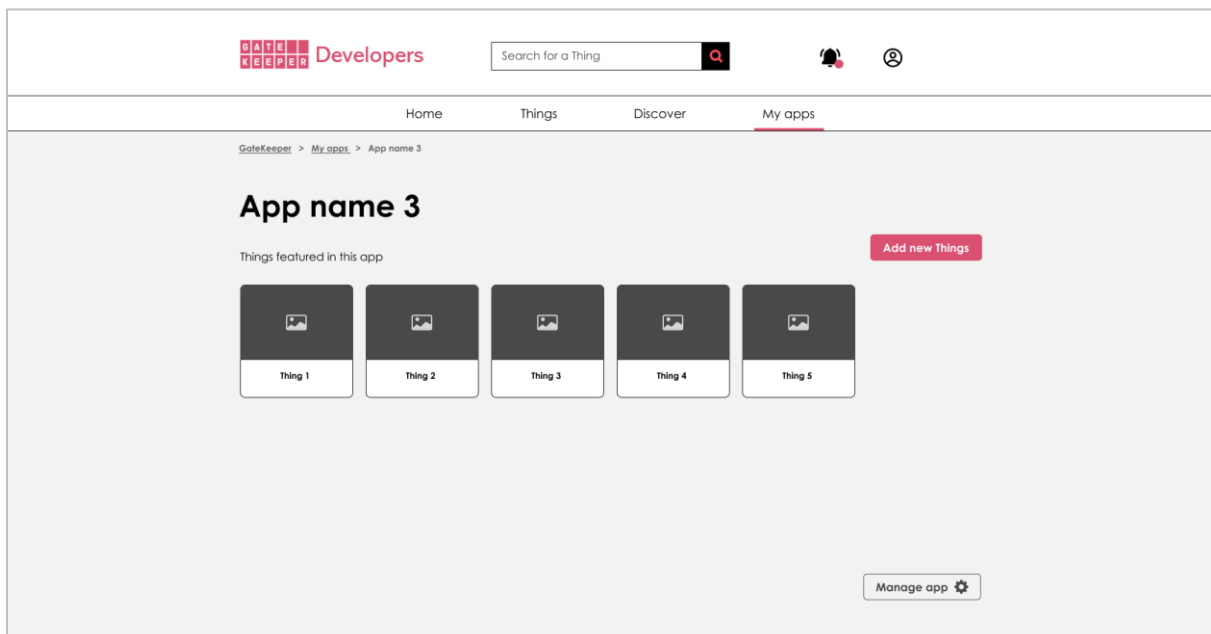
GATE KEEPER Developers

Search for a Thing

Home Things Discover My apps

GateKeeper > My apps > App name 3

App name 3

Things featured in this app

Add new Things

Thing 1

Thing 2

Thing 3

Thing 4

Thing 5

Manage app